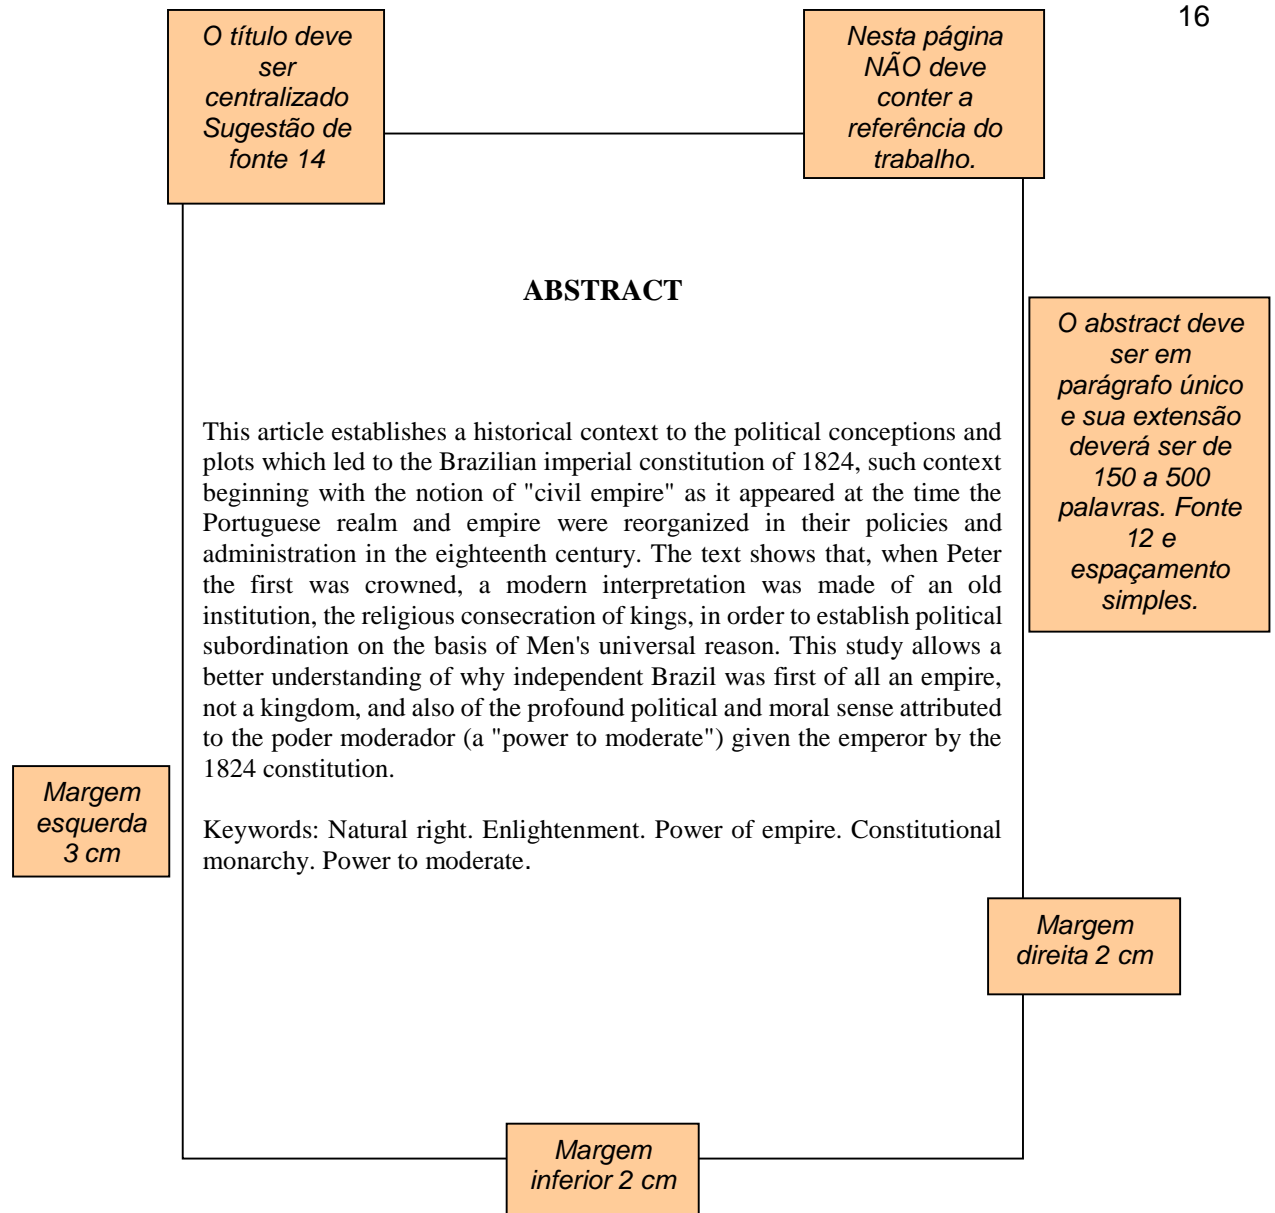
O título deve ser centralizado Sugestão de fonte 14

Nesta página NÃO deve conter a referência do trabalho.

16

ABSTRACT

O abstract deve ser em parágrafo único e sua extensão deverá ser de 150 a 500 palavras. Fonte 12 e espaçamento simples.

This article establishes a historical context to the political conceptions and plots which led to the Brazilian imperial constitution of 1824, such context beginning with the notion of "civil empire" as it appeared at the time the Portuguese realm and empire were reorganized in their policies and administration in the eighteenth century. The text shows that, when Peter the first was crowned, a modern interpretation was made of an old institution, the religious consecration of kings, in order to establish political subordination on the basis of Men's universal reason. This study allows a better understanding of why independent Brazil was first of all an empire, not a kingdom, and also of the profound political and moral sense attributed to the poder moderador (a "power to moderate") given the emperor by the 1824 constitution.

Margem esquerda 3 cm

Keywords: Natural right. Enlightenment. Power of empire. Constitutional monarchy. Power to moderate.

Margem direita 2 cm

Margem inferior 2 cm